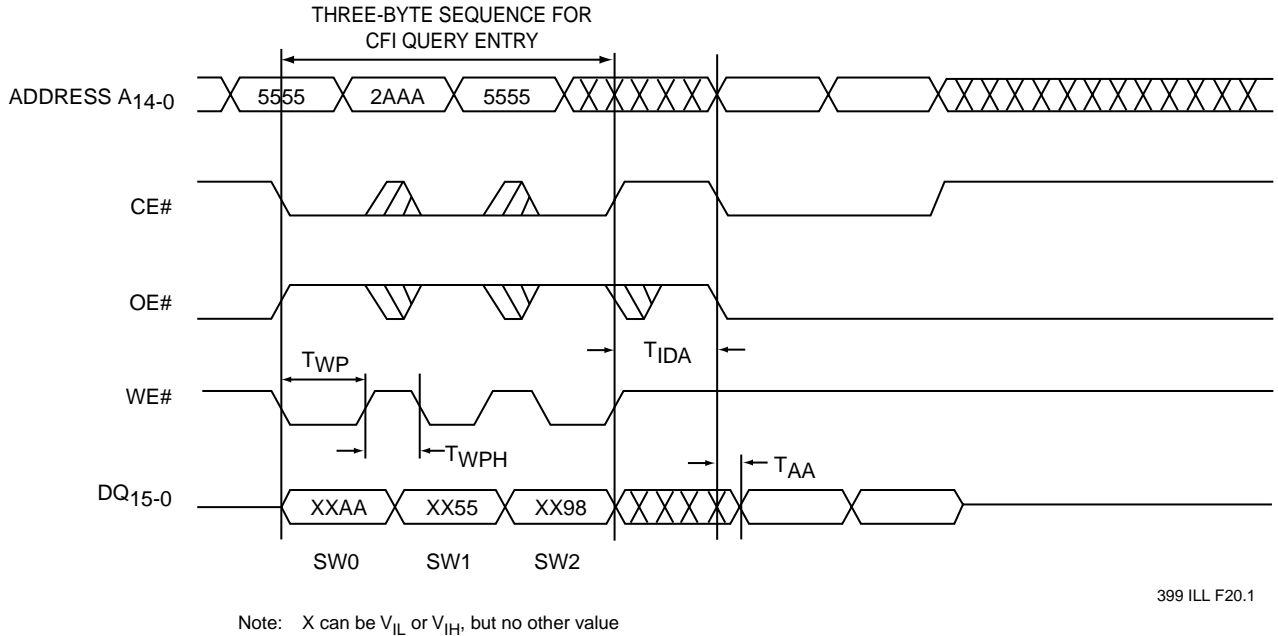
THREE-BYTE SEQUENCE FOR CFI QUERY ENTRY

ADDRESS $A_{14-0}$

5555 2AAA 5555

CE#

OE#

$T_{IDA}$

$T_{WP}$

WE#

$T_{WPH}$

$T_{AA}$

$DQ_{15-0}$

XXAA XX55 XX98

SW0 SW1 SW2

399 ILL F20.1

Note: X can be $V_{IL}$ or $V_{IH}$, but no other value